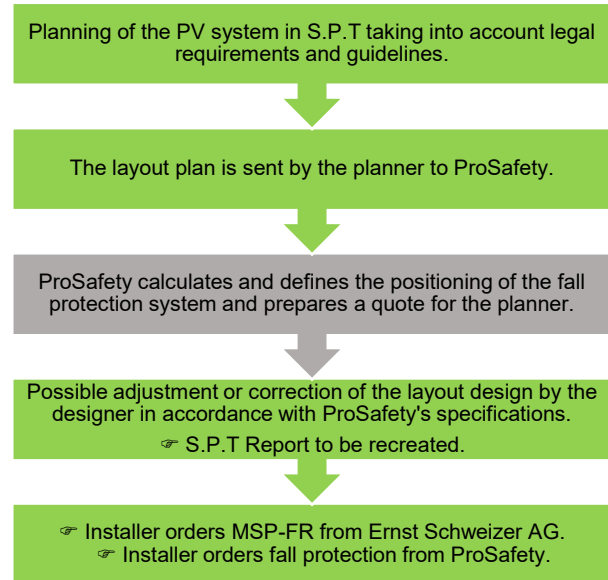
Planning of the PV system in S.P.T taking into account legal requirements and guidelines.

The layout plan is sent by the planner to ProSafety.

ProSafety calculates and defines the positioning of the fall protection system and prepares a quote for the planner.

Possible adjustment or correction of the layout design by the designer in accordance with ProSafety's specifications.

☞ S.P.T Report to be recreated.

☞ Installer orders MSP-FR from Ernst Schweizer AG.

☞ Installer orders fall protection from ProSafety.